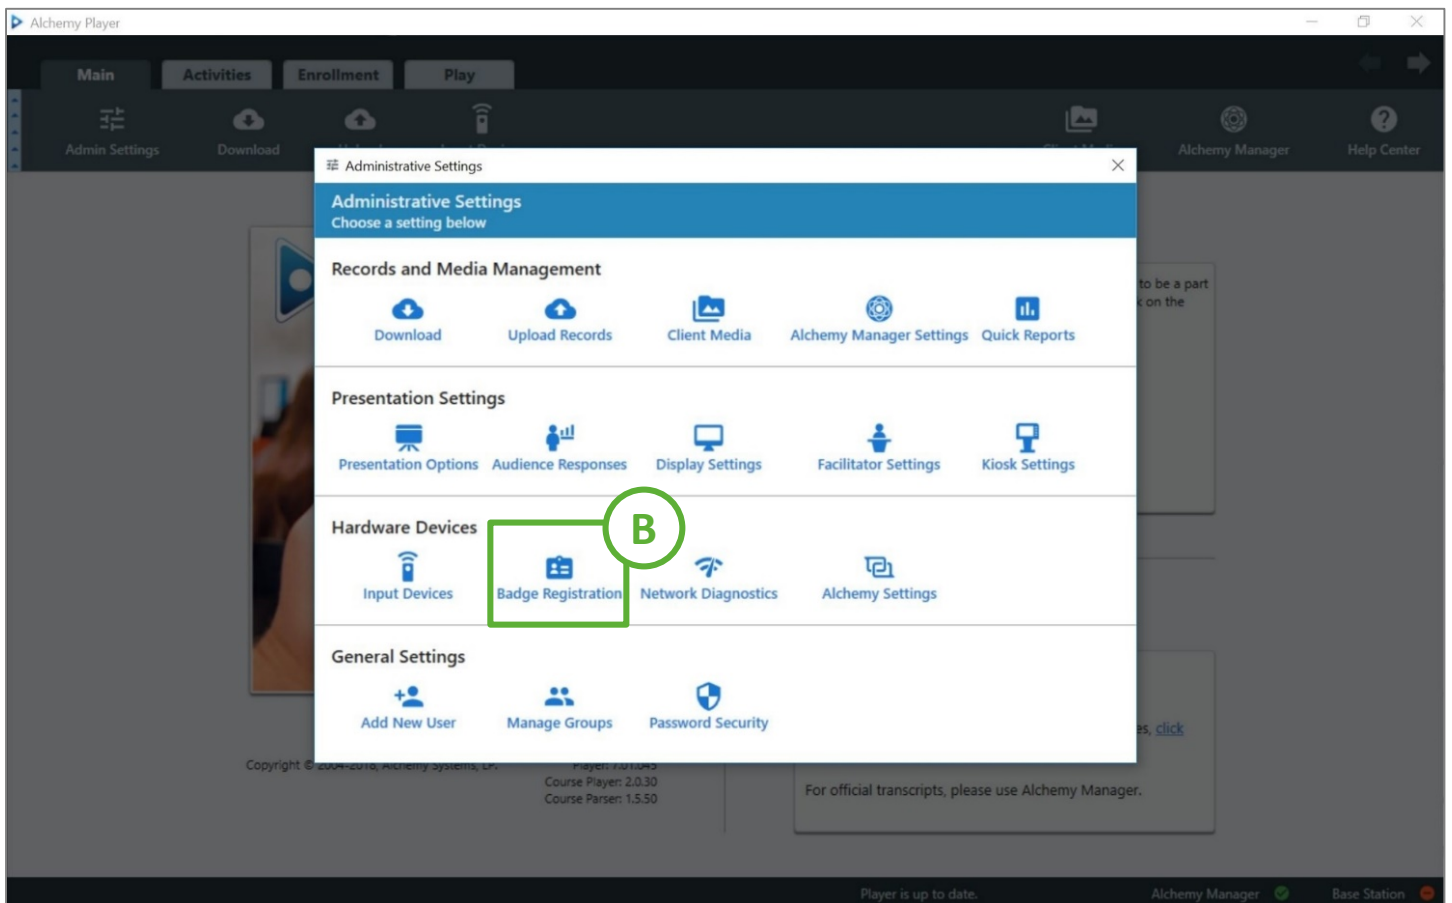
Alchemy Player

Main Activities Enrollment Play

Admin Settings Download Alchemy Manager Help Center

Administrative Settings

Administrative Settings
Choose a setting below

Records and Media Management

Download Upload Records Client Media Alchemy Manager Settings Quick Reports

Presentation Settings

Presentation Options Audience Responses Display Settings Facilitator Settings Kiosk Settings

Hardware Devices

B

Input Devices Badge Registration Network Diagnostics Alchemy Settings

General Settings

Add New User Manage Groups Password Security

to be a part
on the

es, click

Copyright © 2004-2018, Alchemy Systems, LP.

Course Player: 2.0.30
Course Parser: 1.5.50

For official transcripts, please use Alchemy Manager.

Player is up to date. Alchemy Manager Base Station